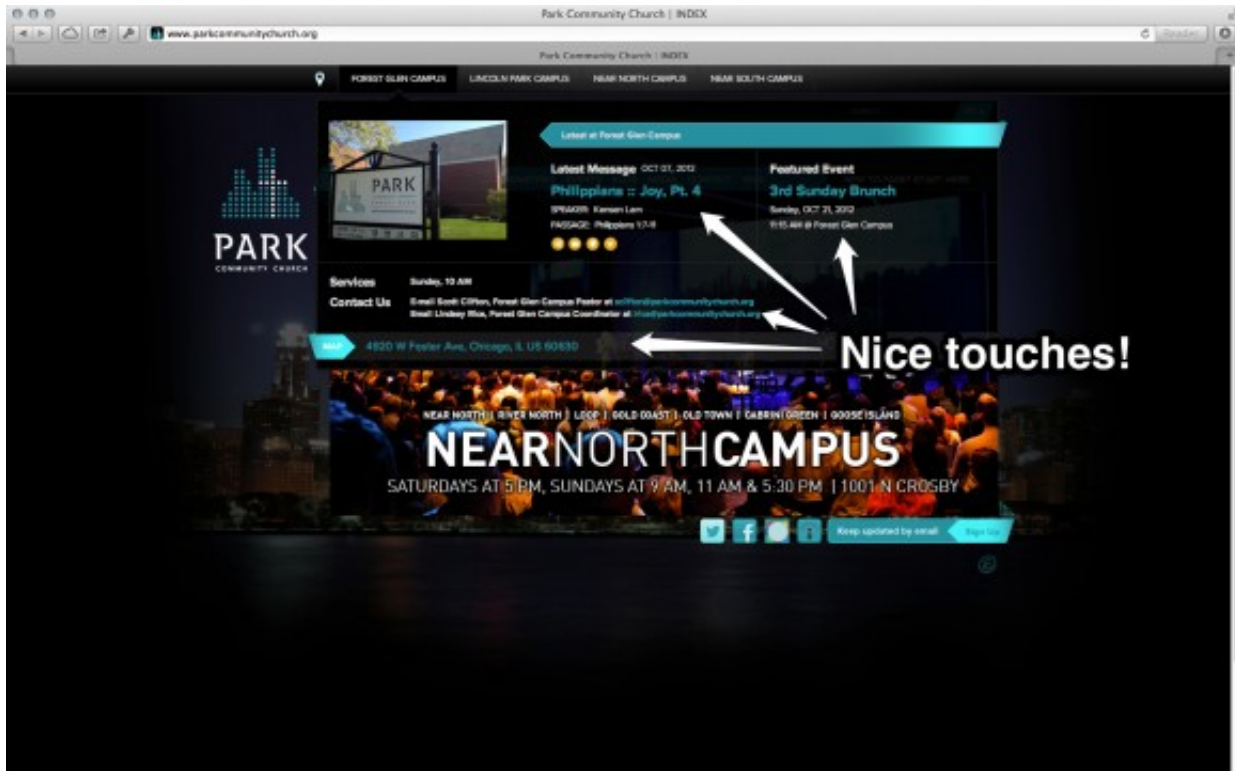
Park Community Church | INDEX

www.parkcommunitychurch.org

Reader

Park Community Church | INDEX

FOREST GLEN CAMPUS LINCOLN PARK CAMPUS NEAR NORTH CAMPUS NEAR SOUTH CAMPUS

PARK COMMUNITY CHURCH

PARK

Latest at Forest Glen Campus

Latest Message OCT 07, 2012
Philippians :: Joy, Pt. 4
SPEAKER: Kensen Lam
PASSAGE: Philippians 1:7-11

Featured Event
3rd Sunday Brunch
Sunday, OCT 21, 2012
11:15 AM @ Forest Glen Campus

Services Sunday, 10 AM
Contact Us E-mail Scott Clifton, Forest Glen Campus Pastor at sclifton@parkcommunitychurch.org
Email Lindsey Rice, Forest Glen Campus Coordinator at lrice@parkcommunitychurch.org

MAP 4920 W Foster Ave, Chicago, IL US 60630

Nice touches!

NEAR NORTH | RIVER NORTH | LOOP | GOLD COAST | OLD TOWN | CABRINI GREEN | GOOSE ISLAND

NEARNORTHCAMPUS

SATURDAYS AT 5 PM, SUNDAYS AT 9 AM, 11 AM & 5:30 PM | 1001 N CROSBY

Keep updated by email Sign Up